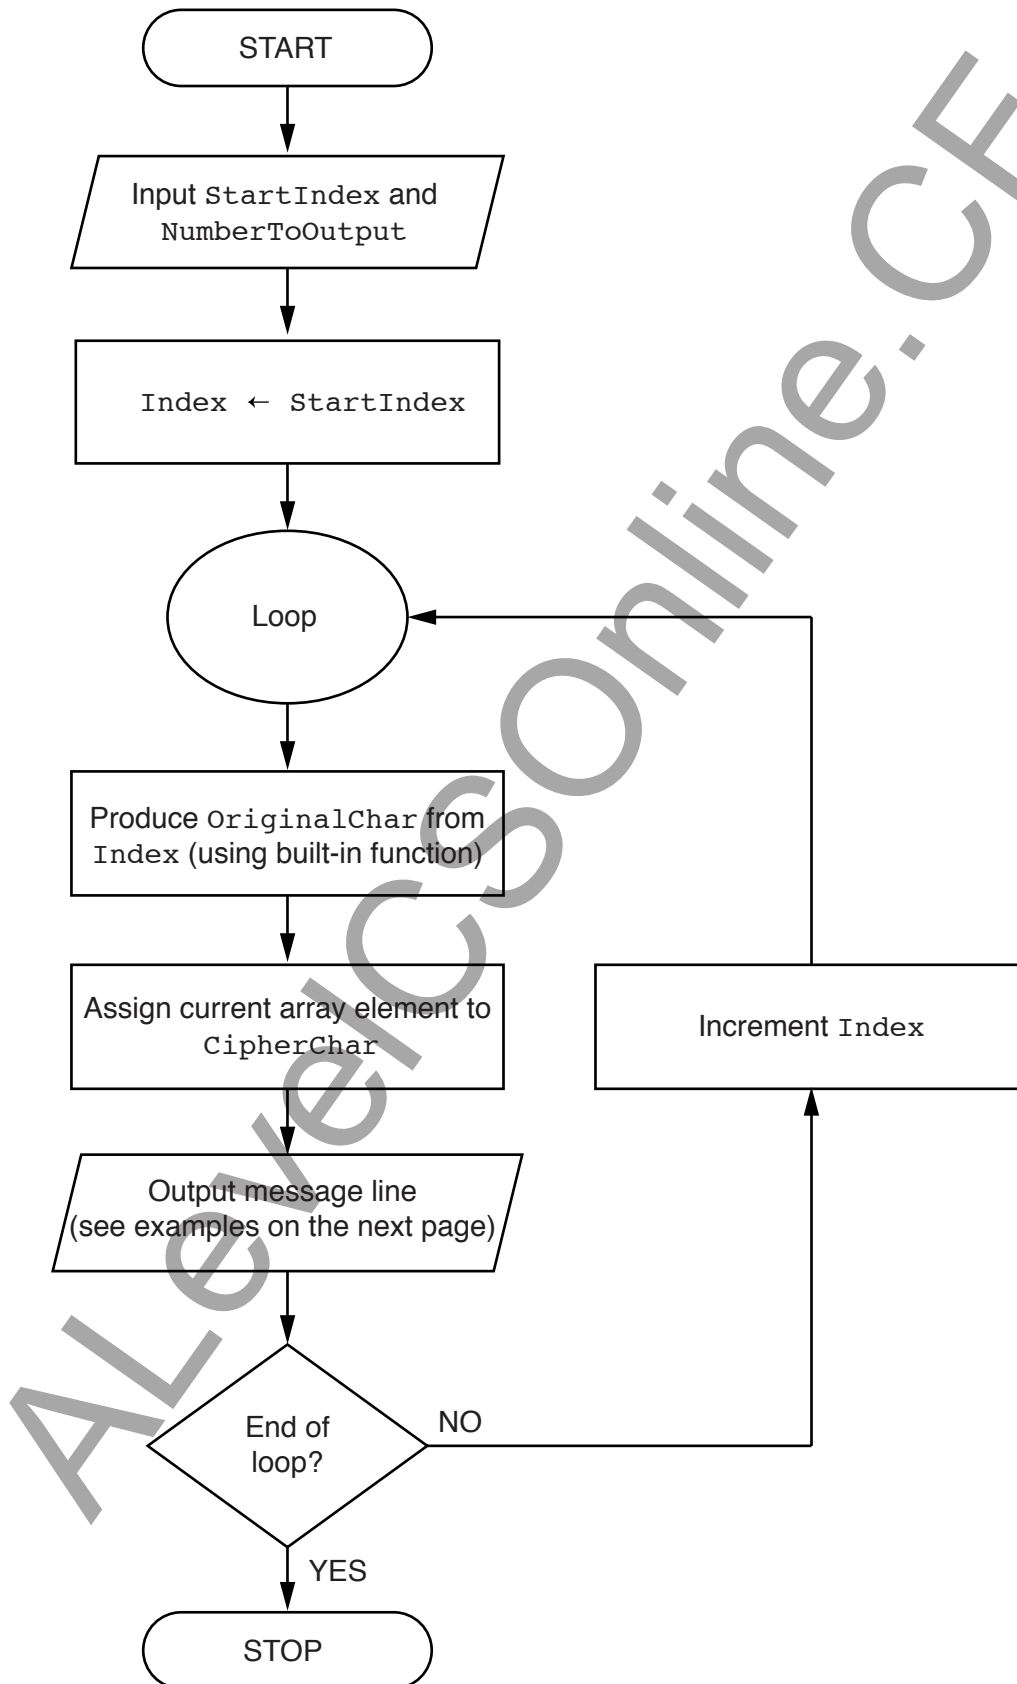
START

Input StartIndex and NumberToOutput

Index ← StartIndex

Loop

Produce OriginalChar from Index (using built-in function)

Assign current array element to CipherChar

Output message line (see examples on the next page)

End of loop?

NO

YES

STOP

Increment Index

ALevelCSOnline.CF